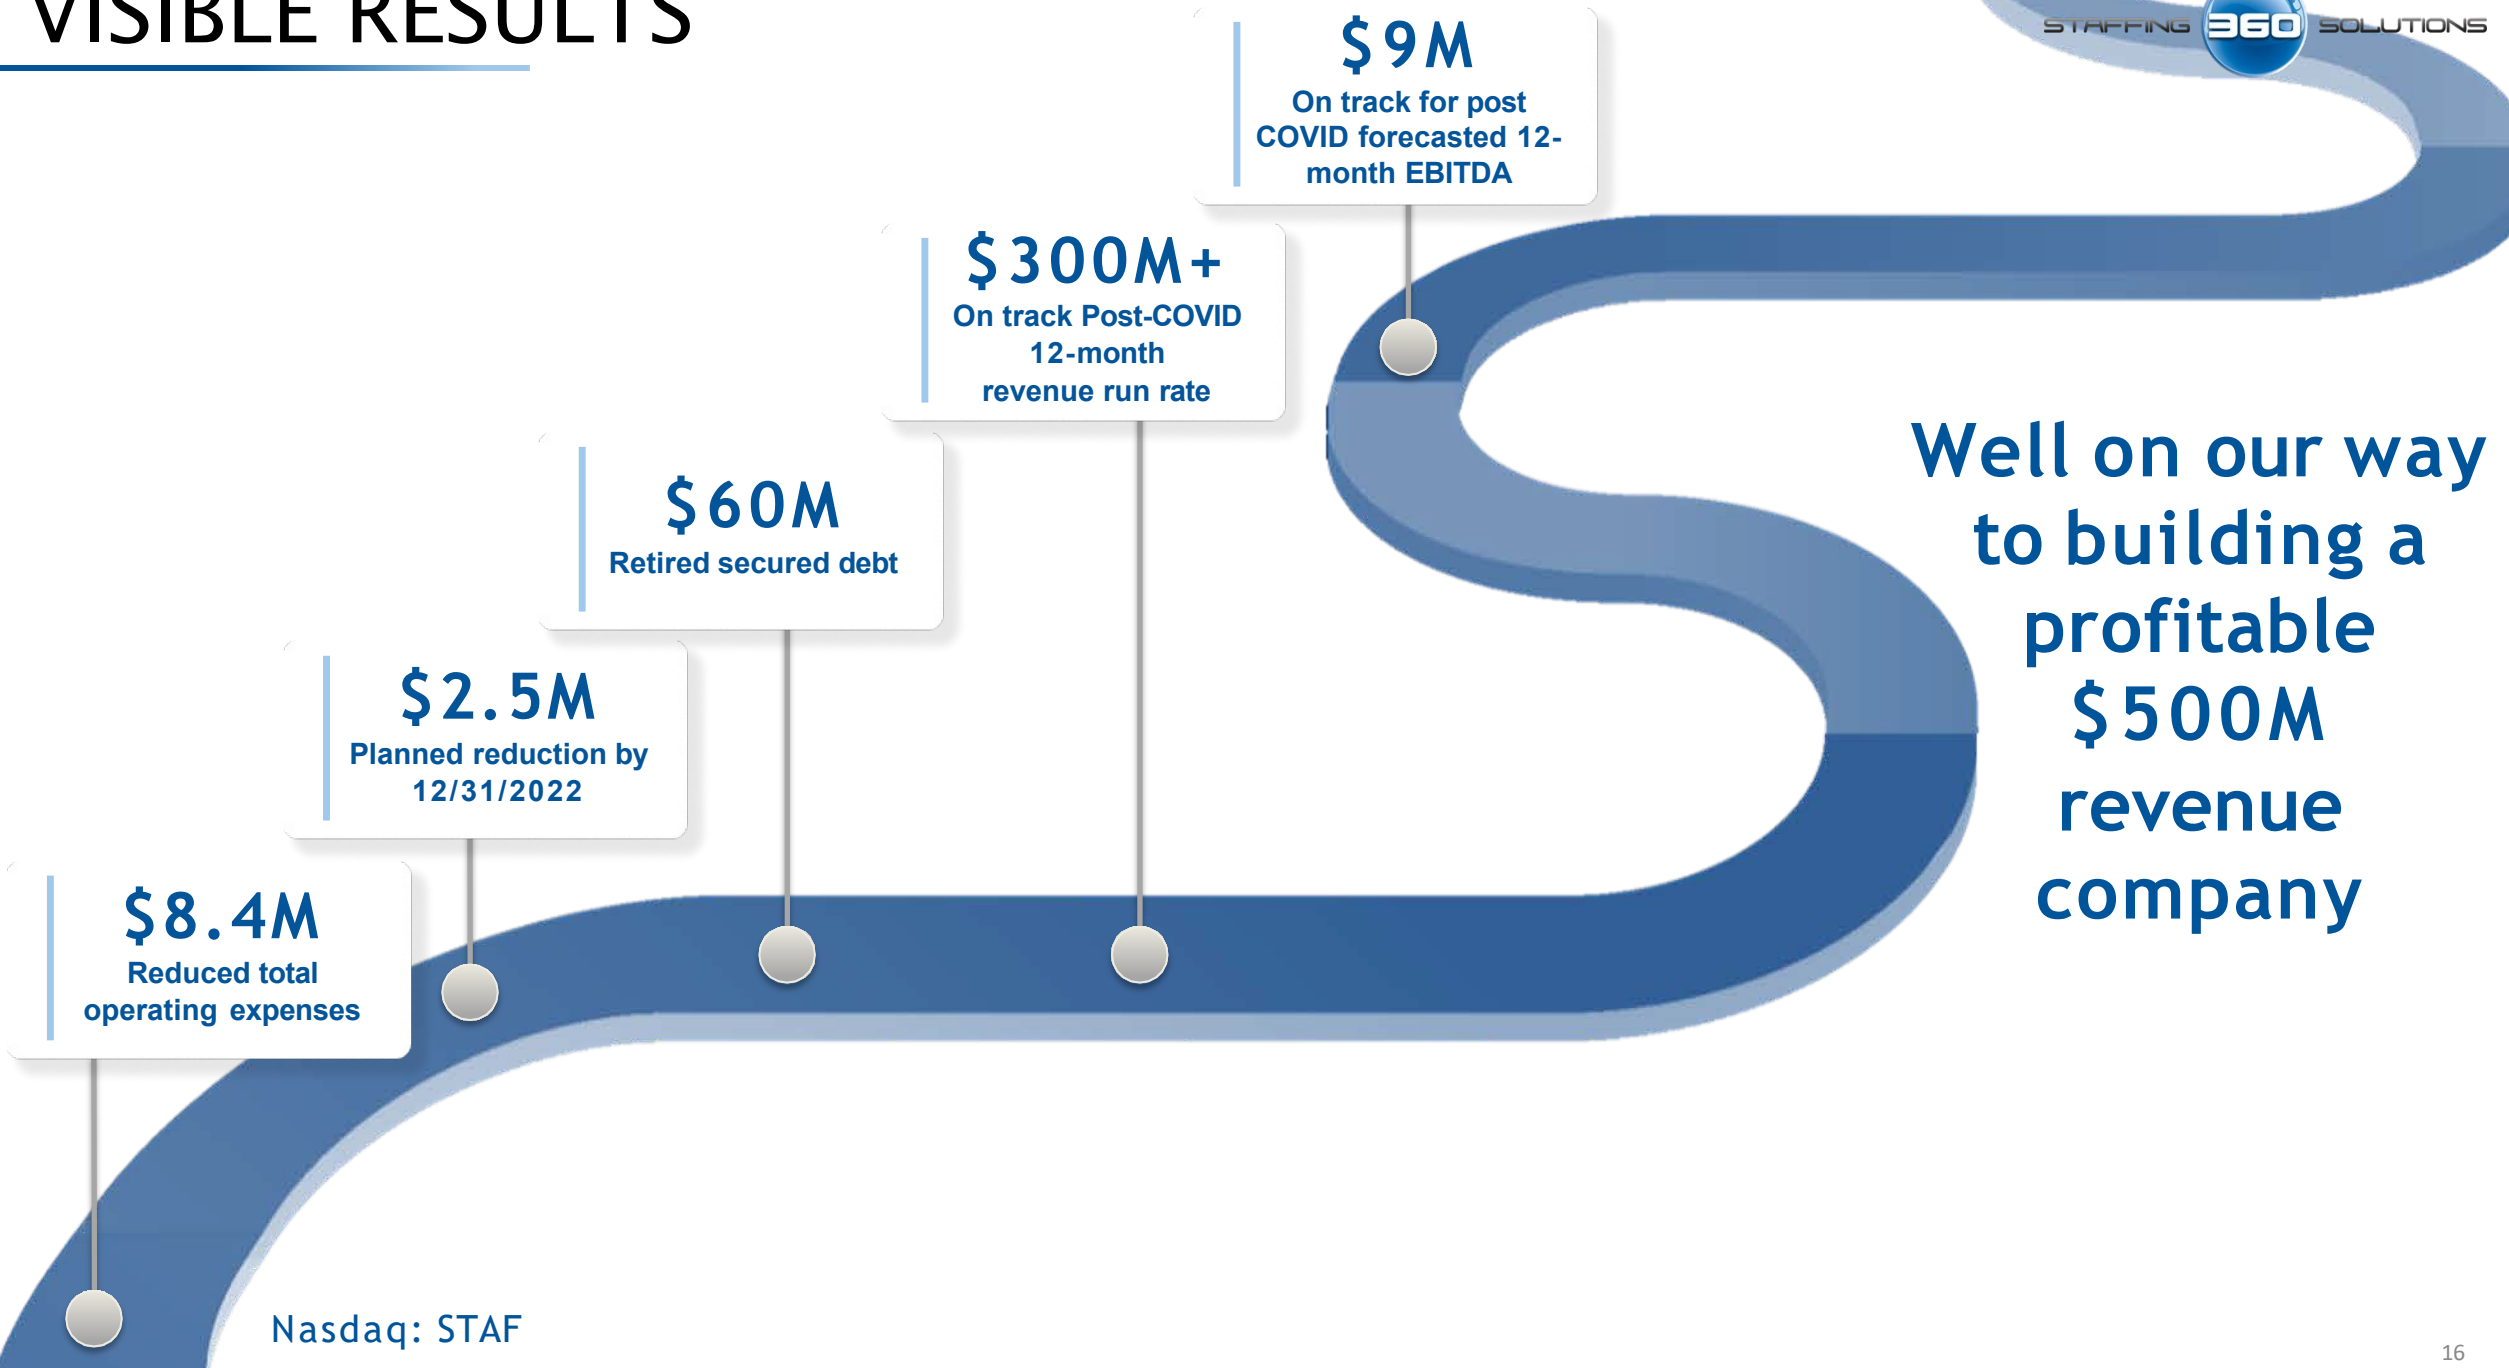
VISIBLE RESULTS

STAFFING 360 SOLUTIONS

$9M
On track for post COVID forecasted 12-month EBITDA

$300M+
On track Post-COVID 12-month revenue run rate

$60M
Retired secured debt

$2.5M
Planned reduction by 12/31/2022

$8.4M
Reduced total operating expenses

Well on our way to building a profitable $500M revenue company

Nasdaq: STAF

16